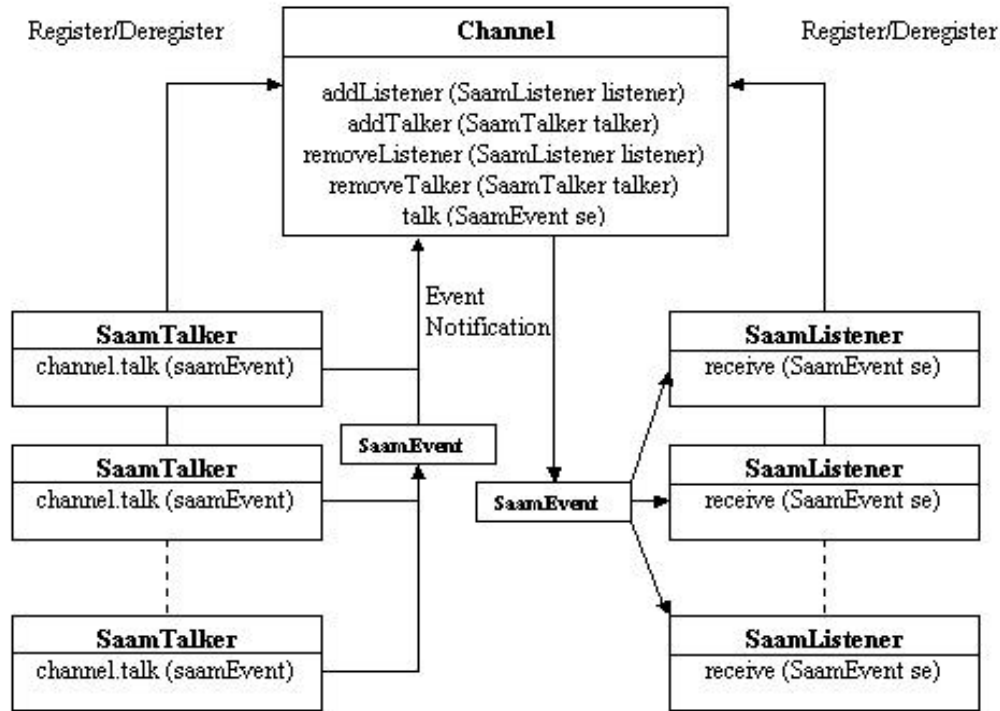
Register/Deregister

Channel

addListener (SaamListener listener)
addTalker (SaamTalker talker)
removeListener (SaamListener listener)
removeTalker (SaamTalker talker)
talk (SaamEvent se)

Register/Deregister

Event Notification

SaamTalker
channel.talk (saamEvent)

SaamListener
receive (SaamEvent se)

SaamEvent

SaamTalker
channel.talk (saamEvent)

SaamEvent

SaamListener
receive (SaamEvent se)

SaamTalker
channel.talk (saamEvent)

SaamListener
receive (SaamEvent se)